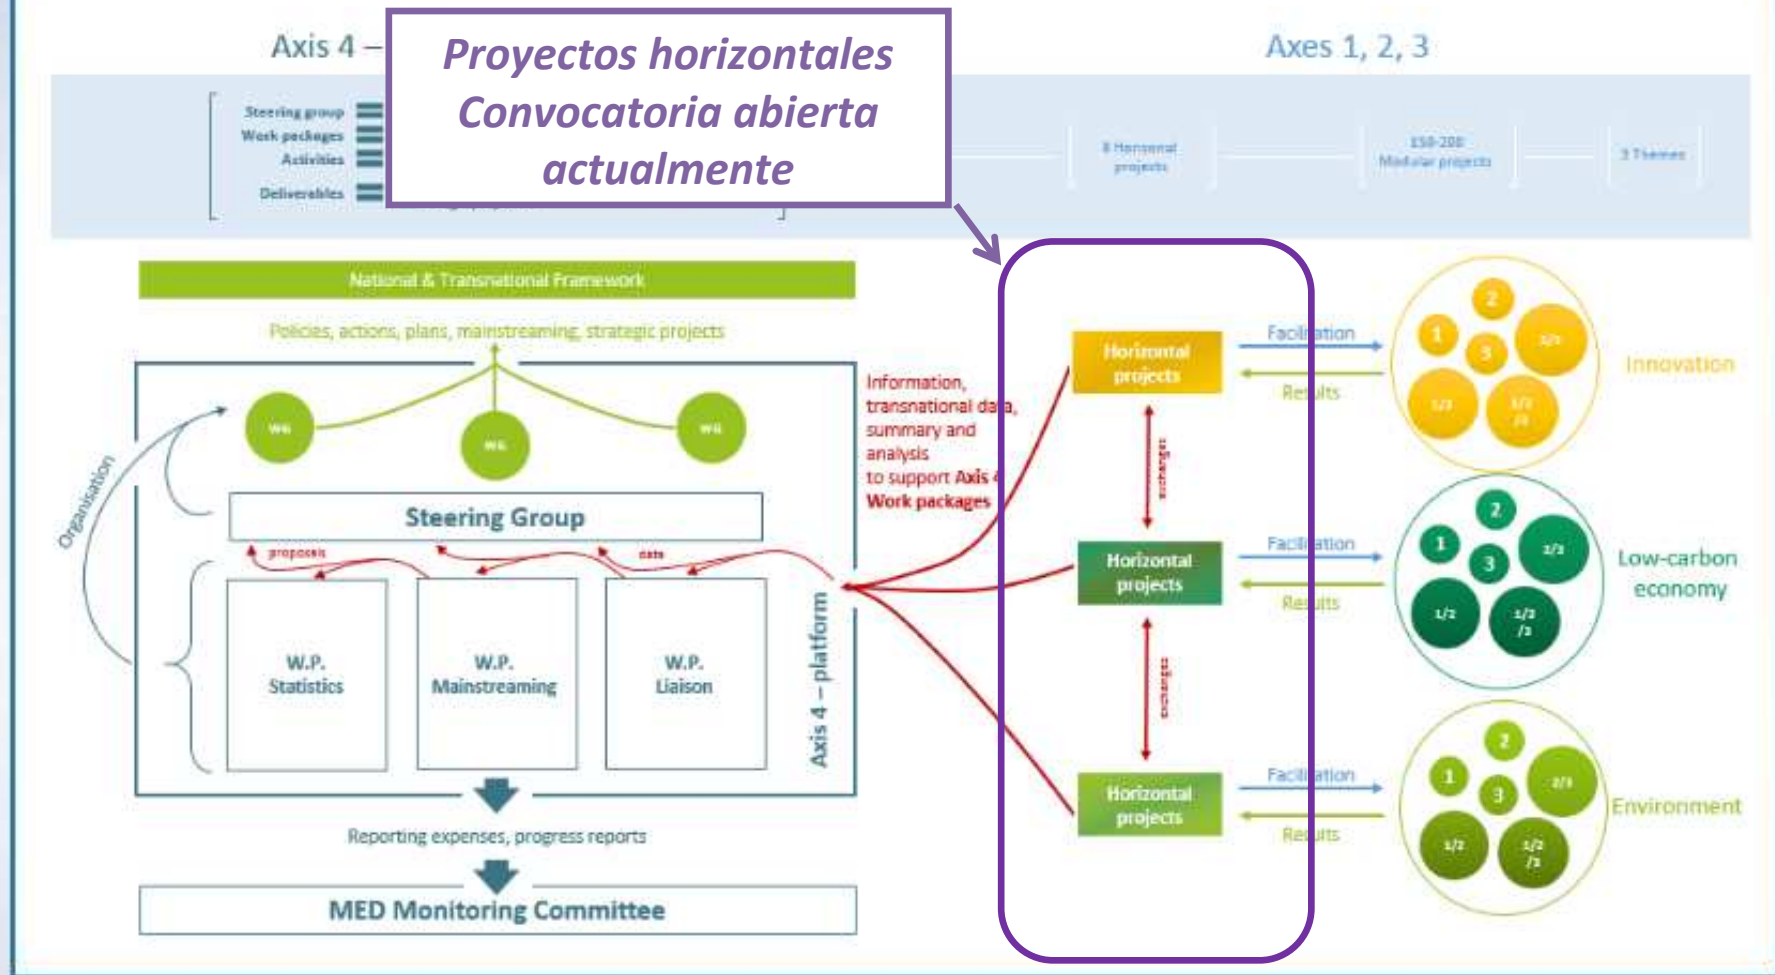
Axis 4 –

Proyectos horizontales
Convocatoria abierta
actualmente

Axes 1, 2, 3

Steering group
Work packages
Activities
Deliverables

8 Horizontal projects
150-200 Modular projects
3 Themes

National & Transnational Framework

Policies, actions, plans, mainstreaming, strategic projects

Organisation

WG
WG
WG

Steering Group

proposals
data

W.P. Statistics
W.P. Mainstreaming
W.P. Liaison

Axis 4 – platform

Information, transnational data, summary and analysis to support Axis 4 Work packages

Reporting expenses, progress reports

MED Monitoring Committee

Horizontal projects
exchanges
Horizontal projects
exchanges
Horizontal projects

Facilitation
Results
Facilitation
Results
Facilitation
Results

2
1
3
1/2
1/2
1/2/3
Innovation

2
1
3
1/2
1/2
1/2/3
Low-carbon economy

2
1
3
2/3
1/2
1/2/3
Environment